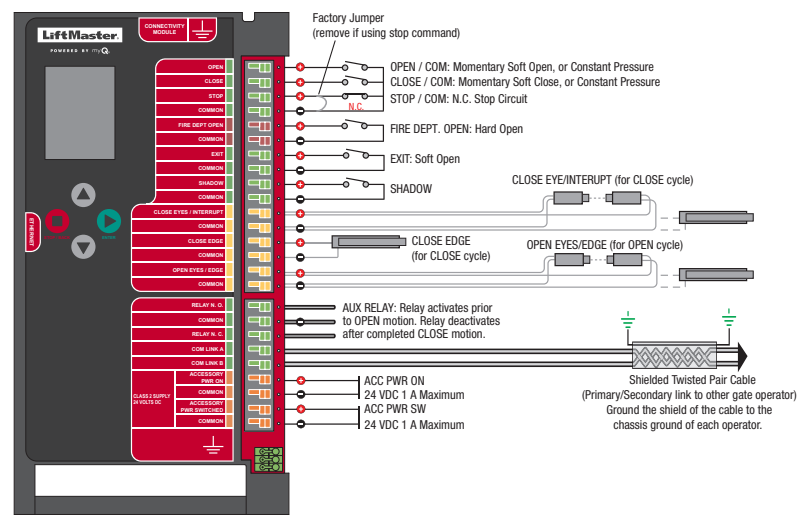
LiftMaster
POWERED BY myQ

CONNECTIVITY MODULE

ETHERNET

Factory Jumper
(remove if using stop command)

OPEN
CLOSE
STOP
COMMON
FIRE DEPT OPEN
COMMON
EXIT
COMMON
SHADOW
COMMON
CLOSE EYES / INTERUPT
COMMON
CLOSE EDGE
COMMON
OPEN EYES / EDGE
COMMON

OPEN / COM: Momentary Soft Open, or Constant Pressure
CLOSE / COM: Momentary Soft Close, or Constant Pressure
N.C.
STOP / COM: N.C. Stop Circuit
FIRE DEPT. OPEN: Hard Open
EXIT: Soft Open
SHADOW
CLOSE EYE/INTERUPT (for CLOSE cycle)
CLOSE EDGE
(for CLOSE cycle)
OPEN EYES/EDGE (for OPEN cycle)

RELAY N. O.
COMMON
RELAY N. C.
COM LINK A
COM LINK B
CLASS 2 SUPPLY 24 VOLTS DC
ACCESSORY PWR ON
COMMON
ACCESSORY PWR SWITCHED
COMMON

AUX RELAY: Relay activates prior to OPEN motion. Relay deactivates after completed CLOSE motion.

Shielded Twisted Pair Cable
(Primary/Secondary link to other gate operator)
Ground the shield of the cable to the chassis ground of each operator.

ACC PWR ON
24 VDC 1 A Maximum
ACC PWR SW
24 VDC 1 A Maximum